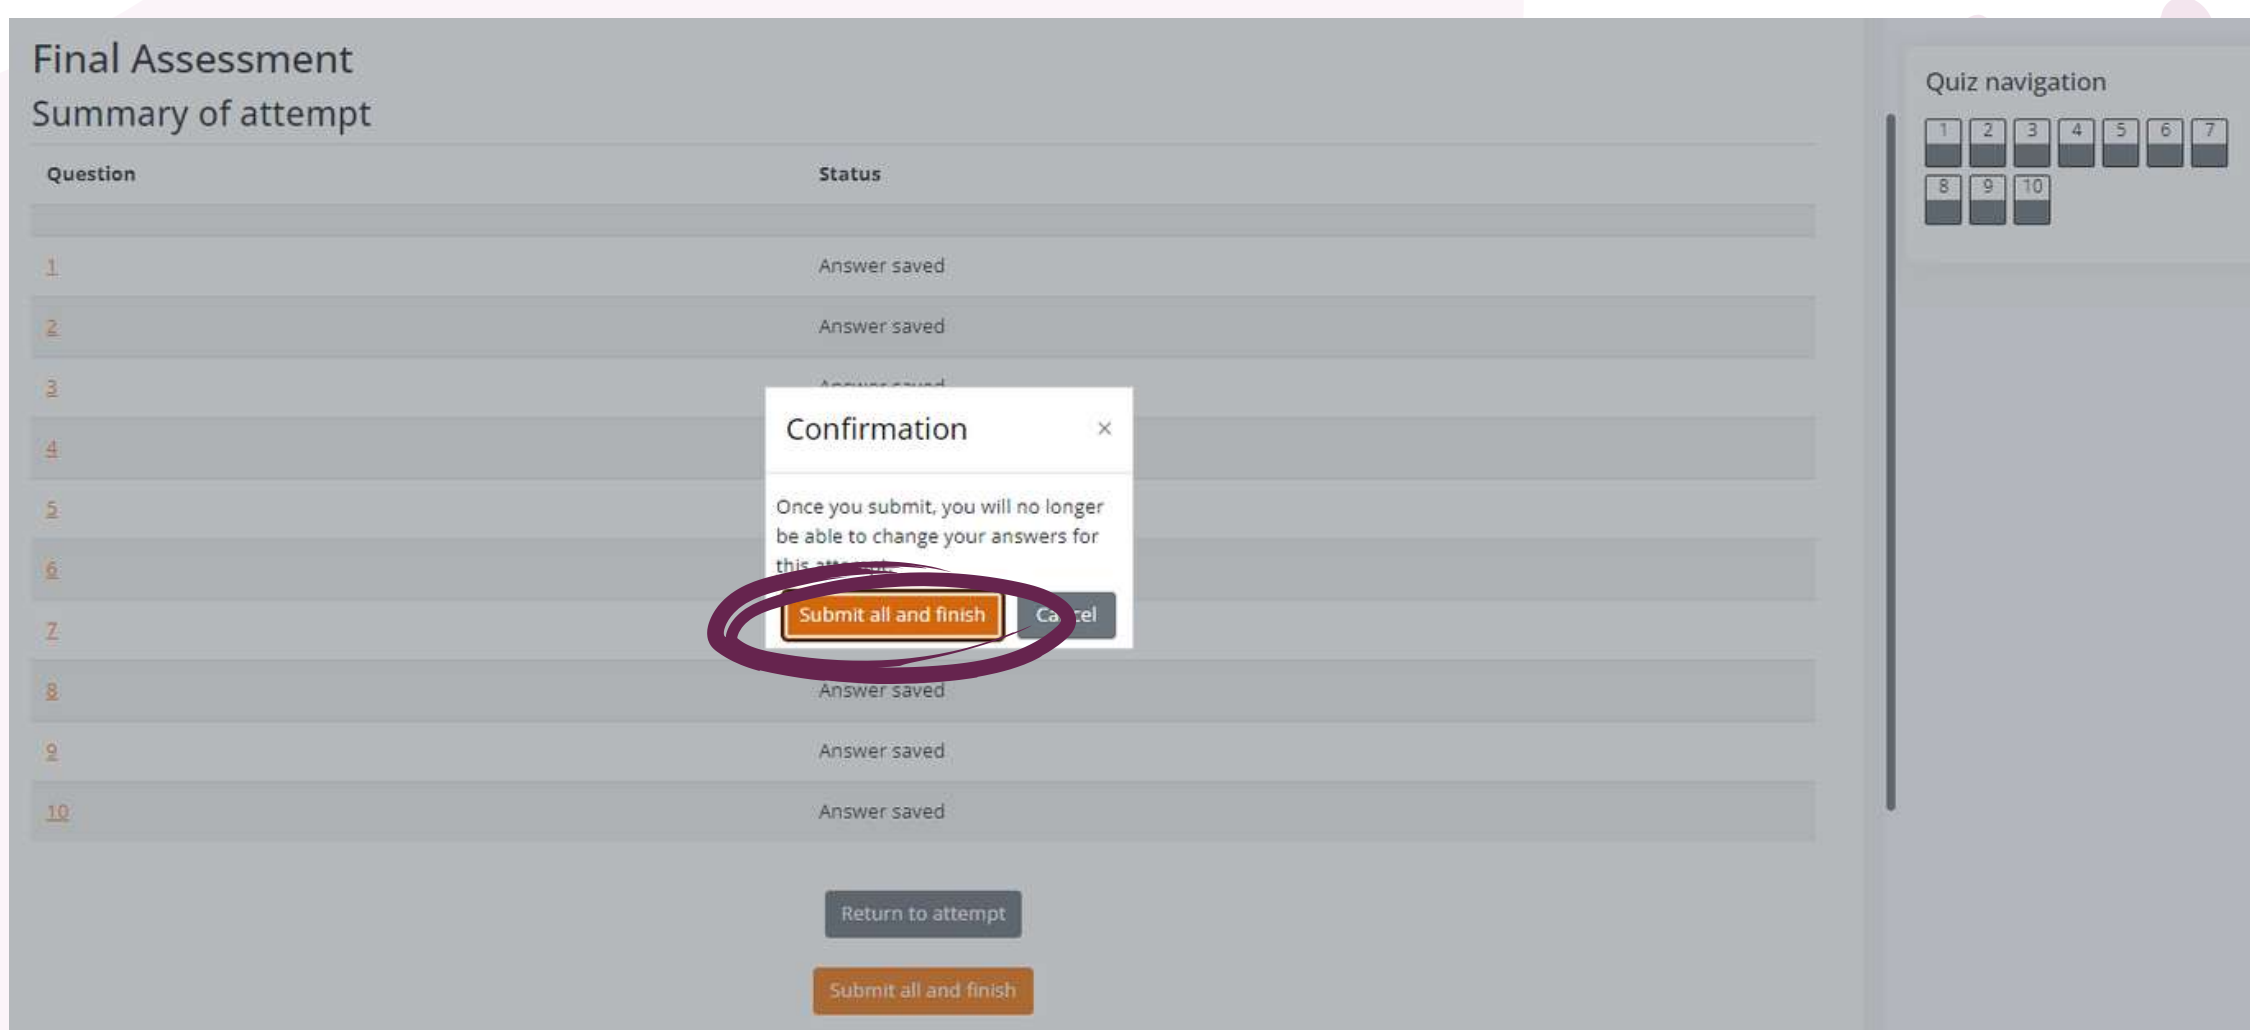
Final Assessment
Summary of attempt

| Question | Status |
|---|---|
| | |
| 1 | Answer saved |
| 2 | Answer saved |
| 3 | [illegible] |
| 4 | |
| 5 | |
| 6 | |
| 7 | |
| 8 | Answer saved |
| 9 | Answer saved |
| 10 | Answer saved |

Return to attempt

Submit all and finish

Quiz navigation

1 2 3 4 5 6 7
8 9 10

Confirmation ×

Once you submit, you will no longer be able to change your answers for this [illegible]

Submit all and finish

Ca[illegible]cel